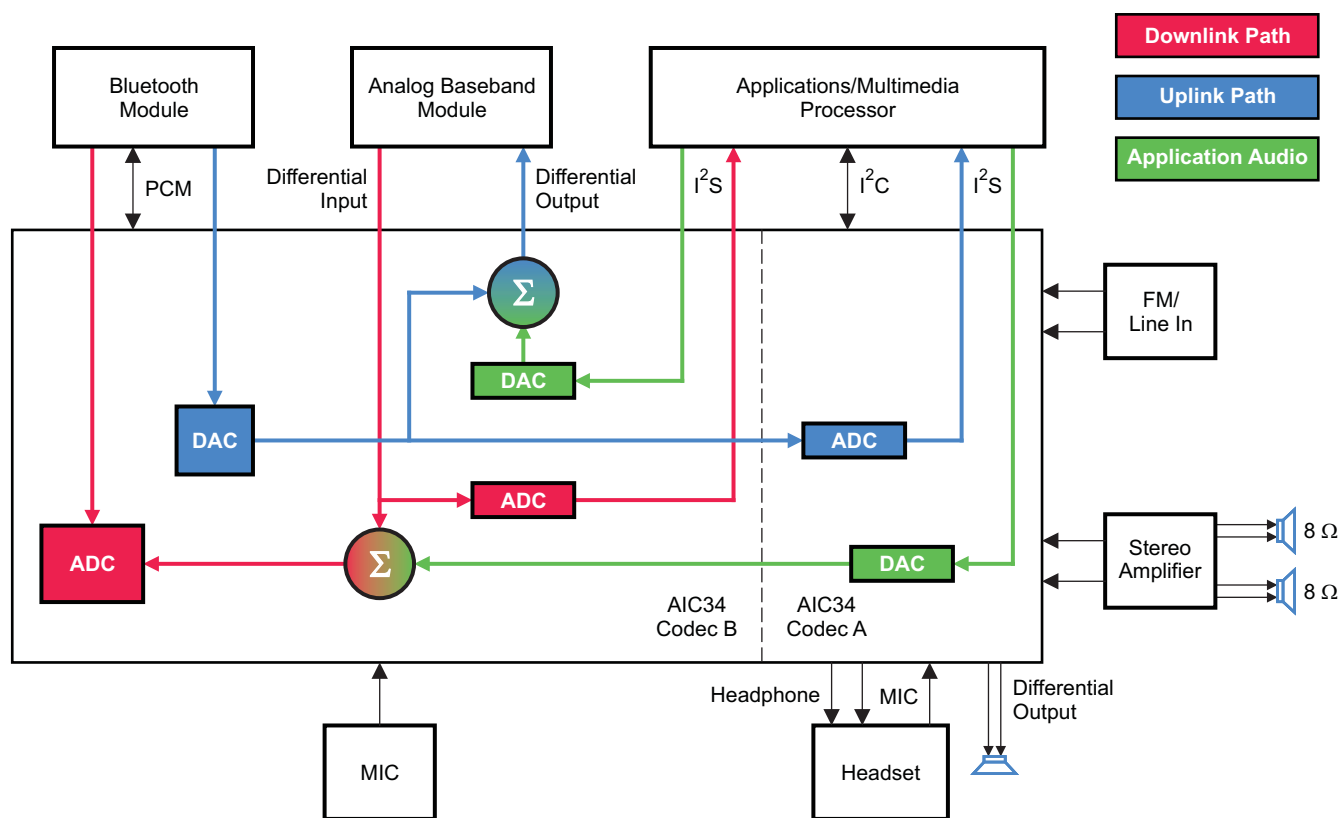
Downlink Path

Uplink Path

Application Audio

Bluetooth Module

Analog Baseband Module

Applications/Multimedia Processor

PCM

Differential Input

Differential Output

$I^2S$

$I^2C$

$I^2S$

$\Sigma$

DAC

FM/ Line In

DAC

ADC

ADC

ADC

$\Sigma$

DAC

Stereo Amplifier

8 $\Omega$

8 $\Omega$

AIC34 Codec B

AIC34 Codec A

Headphone

MIC

Differential Output

MIC

Headset